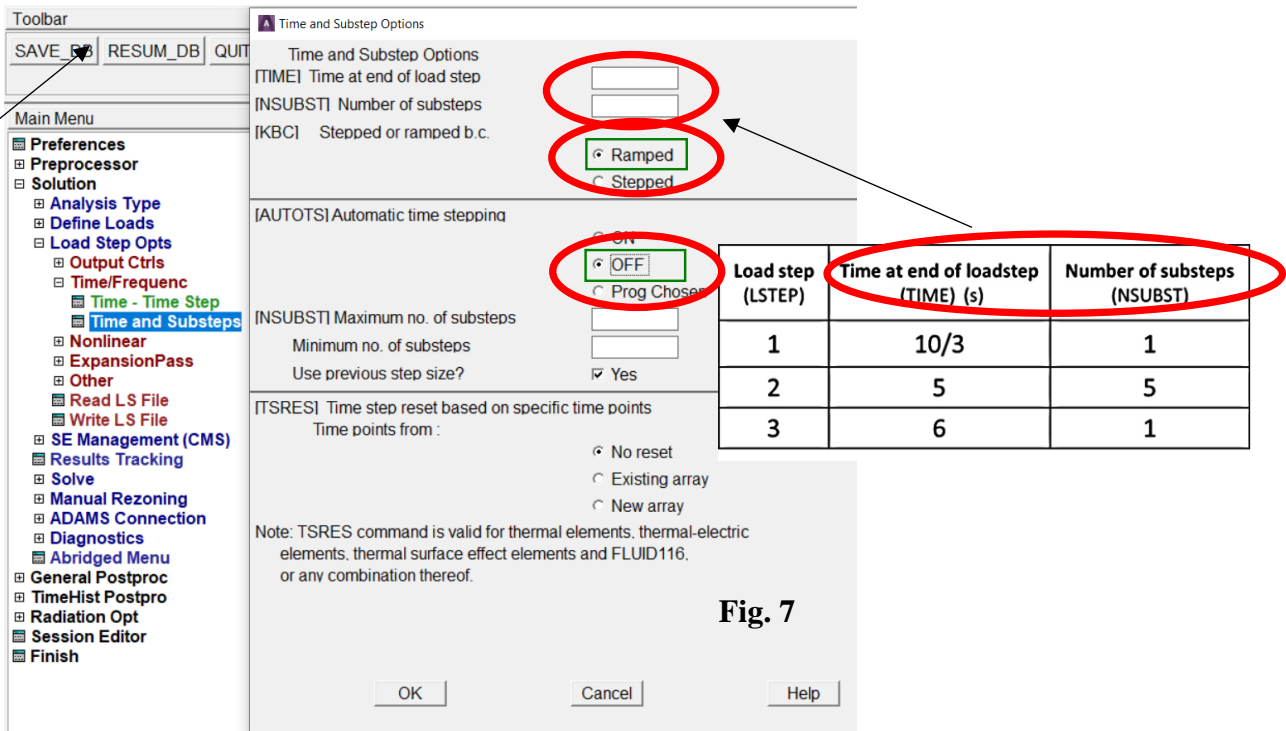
Toolbar

SAVE_DB RESUM_DB QUI

Main Menu

Preferences
Preprocessor
Solution
Analysis Type
Define Loads
Load Step Opts
Output Ctrls
Time/Frequenc
Time - Time Step
Time and Substeps
Nonlinear
ExpansionPass
Other
Read LS File
Write LS File
SE Management (CMS)
Results Tracking
Solve
Manual Rezoning
ADAMS Connection
Diagnostics
Abridged Menu
General Postproc
TimeHist Postpro
Radiation Opt
Session Editor
Finish

Time and Substep Options

Time and Substep Options
[TIME] Time at end of load step
[NSUBST] Number of substeps
[KBC] Stepped or ramped b.c.
Ramped
Stepped

[AUTOTS] Automatic time stepping
ON
OFF
Prog Chosen

[NSUBST] Maximum no. of substeps
Minimum no. of substeps
Use previous step size?
Yes

[TSRES] Time step reset based on specific time points
Time points from :
No reset
Existing array
New array

Note: TSRES command is valid for thermal elements, thermal-electric elements, thermal surface effect elements and FLUID116, or any combination thereof.

OK Cancel Help

| Load step (LSTEP) | Time at end of loadstep (TIME) (s) | Number of substeps (NSUBST) |
|---|---|---|
| 1 | 10/3 | 1 |
| 2 | 5 | 5 |
| 3 | 6 | 1 |

Fig. 7